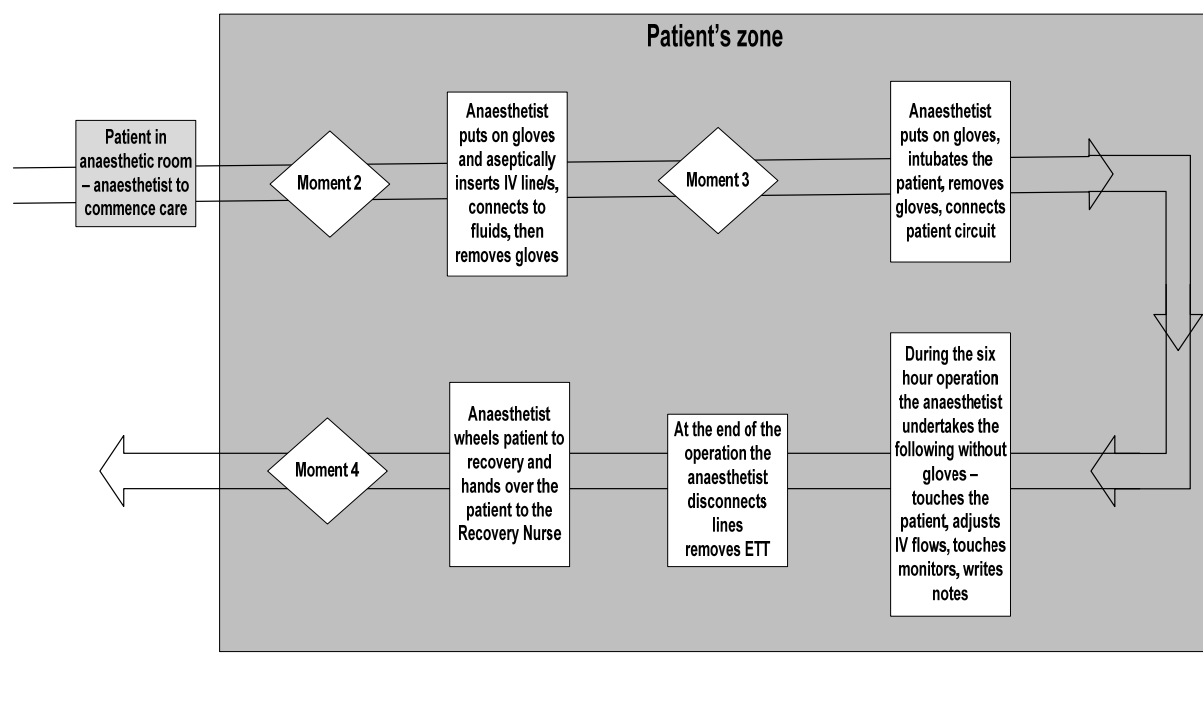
Patient's zone

Patient in anaesthetic room – anaesthetist to commence care

Moment 2

Anaesthetist puts on gloves and aseptically inserts IV line/s, connects to fluids, then removes gloves

Moment 3

Anaesthetist puts on gloves, intubates the patient, removes gloves, connects patient circuit

During the six hour operation the anaesthetist undertakes the following without gloves – touches the patient, adjusts IV flows, touches monitors, writes notes

At the end of the operation the anaesthetist disconnects lines removes ETT

Anaesthetist wheels patient to recovery and hands over the patient to the Recovery Nurse

Moment 4